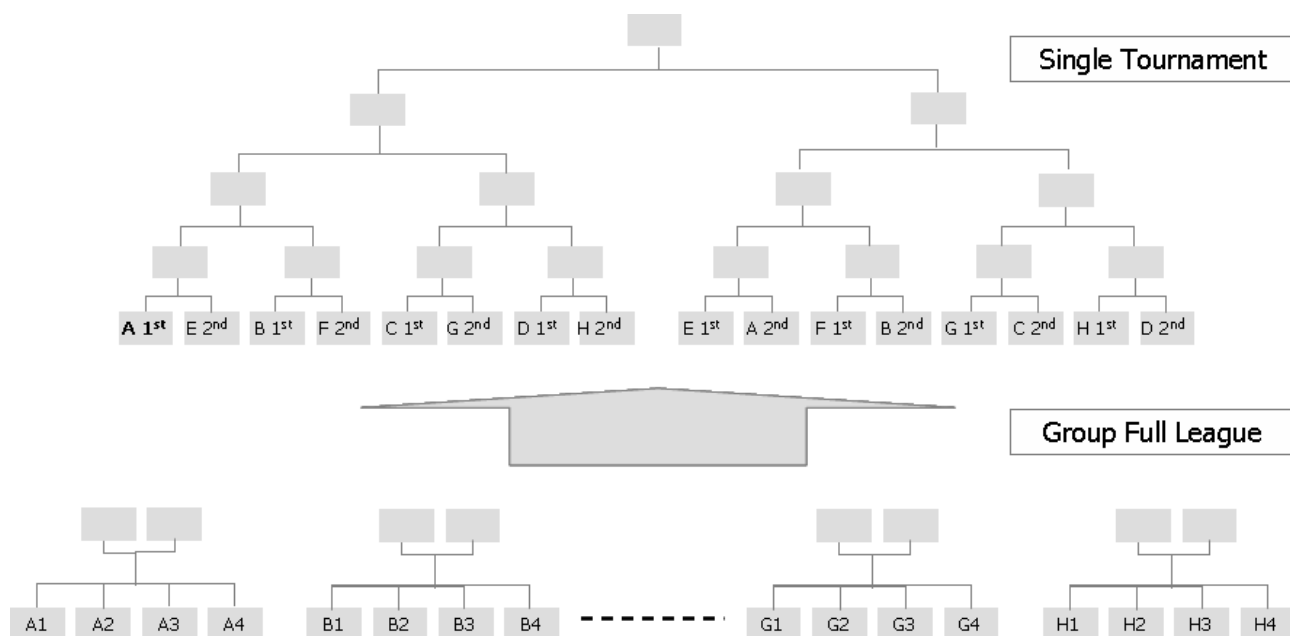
Single Tournament

A 1$^{st}$ E 2$^{nd}$ B 1$^{st}$ F 2$^{nd}$ C 1$^{st}$ G 2$^{nd}$ D 1$^{st}$ H 2$^{nd}$ E 1$^{st}$ A 2$^{nd}$ F 1$^{st}$ B 2$^{nd}$ G 1$^{st}$ C 2$^{nd}$ H 1$^{st}$ D 2$^{nd}$

Group Full League

A1 A2 A3 A4 B1 B2 B3 B4 G1 G2 G3 G4 H1 H2 H3 H4